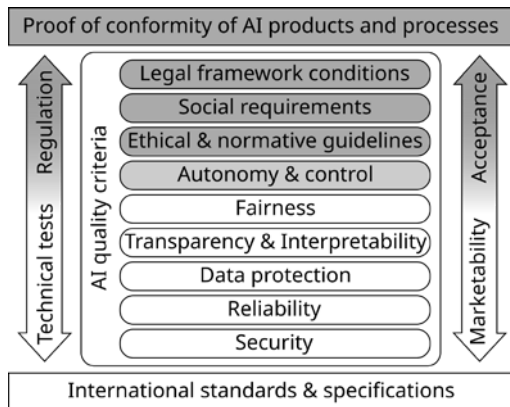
Proof of conformity of AI products and processes

Regulation

Technical tests

AI quality criteria

Legal framework conditions

Social requirements

Ethical & normative guidelines

Autonomy & control

Fairness

Transparency & Interpretability

Data protection

Reliability

Security

Acceptance

Marketability

International standards & specifications